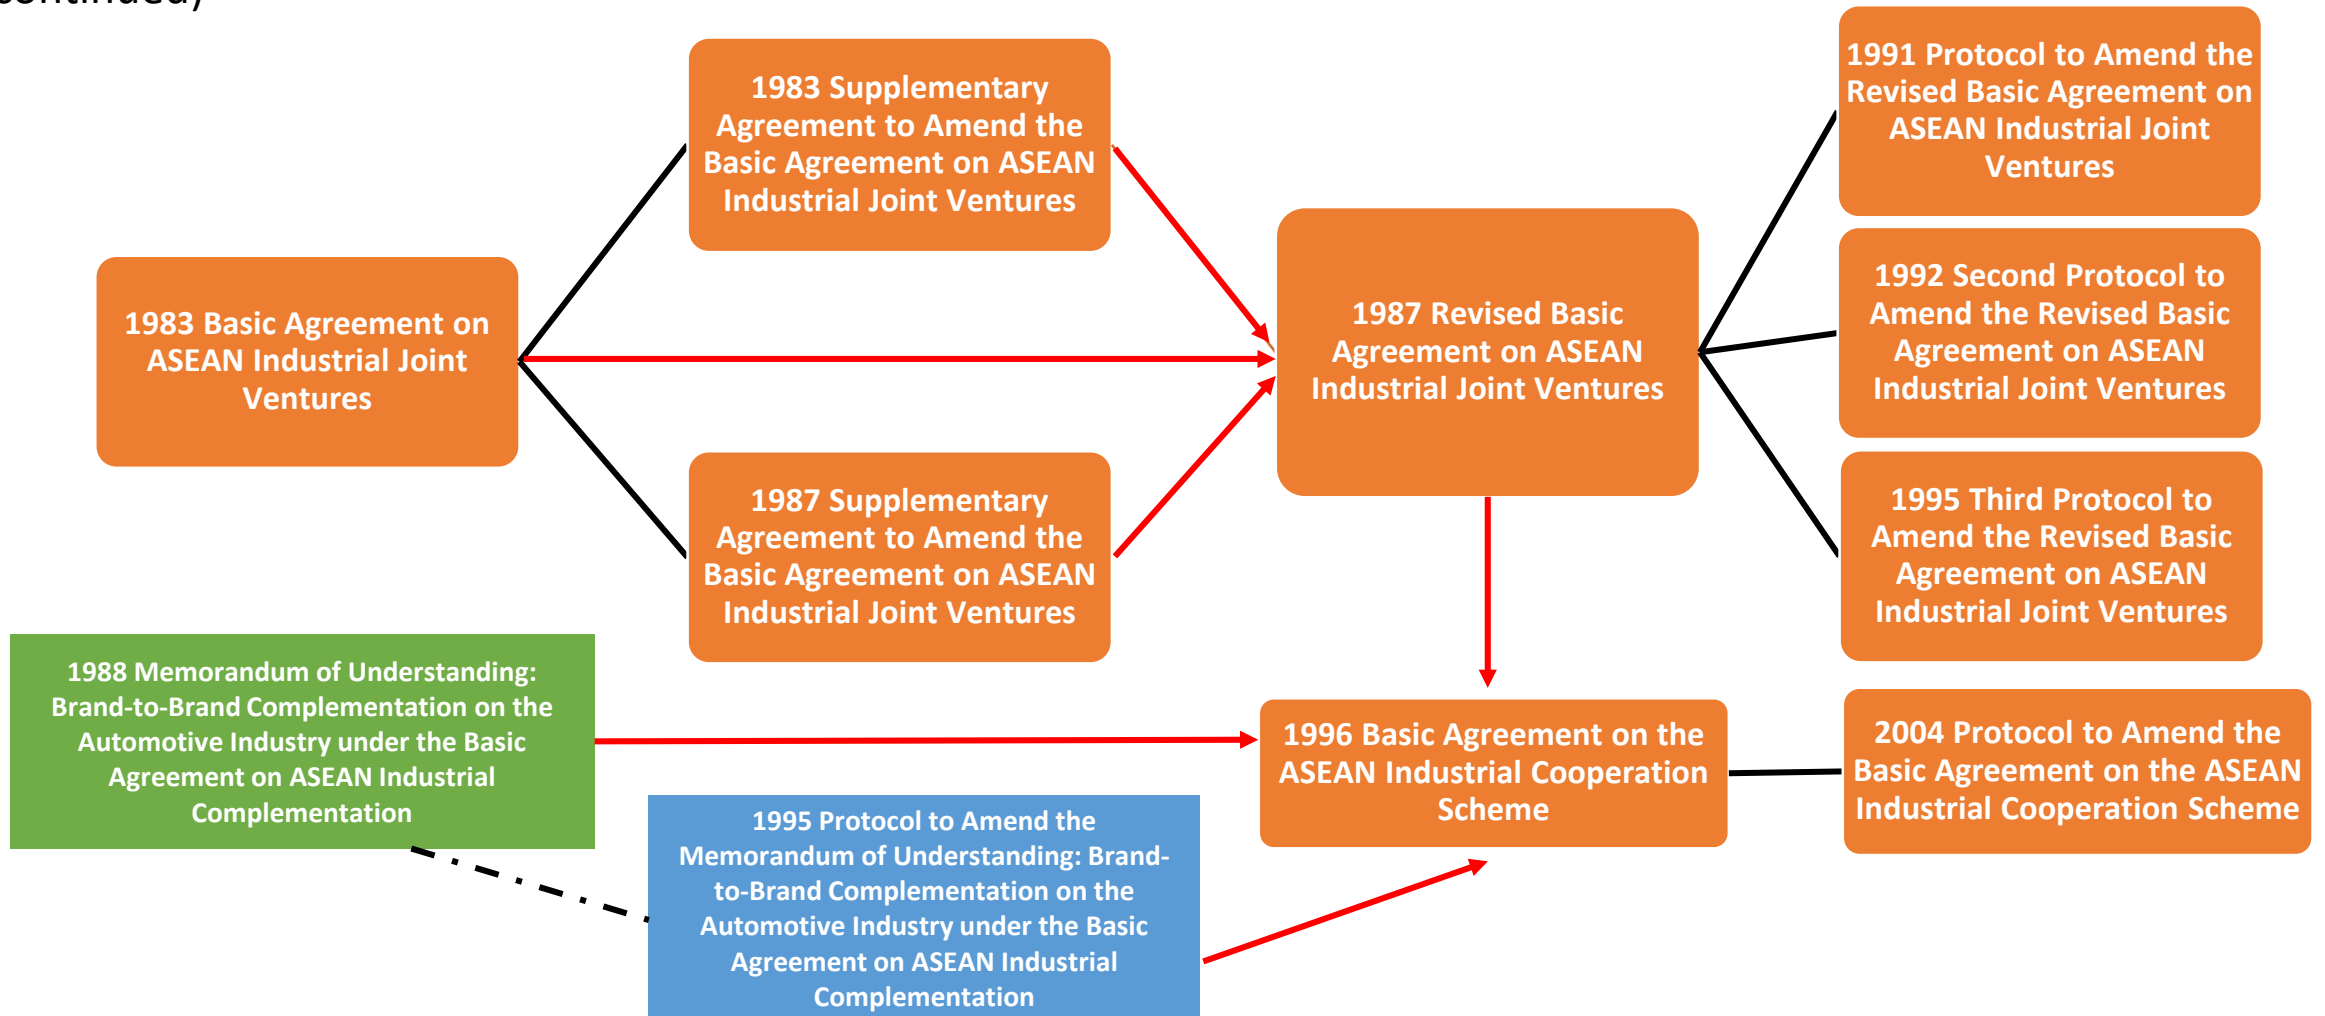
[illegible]ontinued)

1983 Basic Agreement on ASEAN Industrial Joint Ventures

1983 Supplementary Agreement to Amend the Basic Agreement on ASEAN Industrial Joint Ventures

1987 Supplementary Agreement to Amend the Basic Agreement on ASEAN Industrial Joint Ventures

1987 Revised Basic Agreement on ASEAN Industrial Joint Ventures

1991 Protocol to Amend the Revised Basic Agreement on ASEAN Industrial Joint Ventures

1992 Second Protocol to Amend the Revised Basic Agreement on ASEAN Industrial Joint Ventures

1995 Third Protocol to Amend the Revised Basic Agreement on ASEAN Industrial Joint Ventures

1988 Memorandum of Understanding: Brand-to-Brand Complementation on the Automotive Industry under the Basic Agreement on ASEAN Industrial Complementation

1996 Basic Agreement on the ASEAN Industrial Cooperation Scheme

2004 Protocol to Amend the Basic Agreement on the ASEAN Industrial Cooperation Scheme

1995 Protocol to Amend the Memorandum of Understanding: Brand-to-Brand Complementation on the Automotive Industry under the Basic Agreement on ASEAN Industrial Complementation